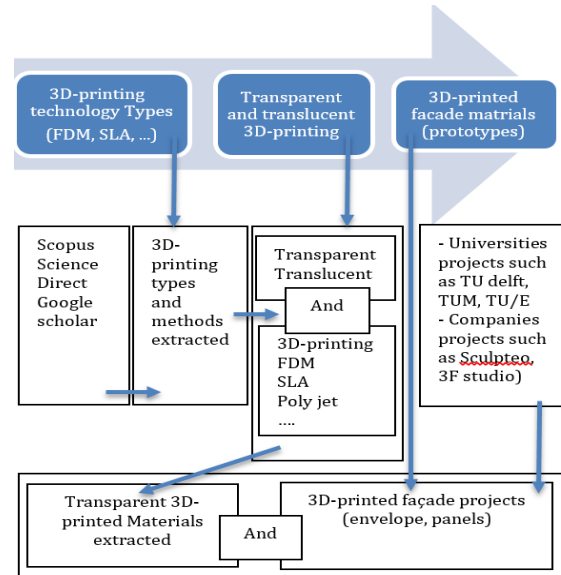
3D-printing technology Types (FDM, SLA, ...)

Transparent and translucent 3D-printing

3D-printed facade matrials (prototypes)

Scopus Science Direct Google scholar

3D-printing types and methods extracted

Transparent Translucent

And

3D-printing FDM SLA Poly jet ....

- Universities projects such as TU delft, TUM, TU/E
- Companies projects such as Sculpteo, 3F studio)

Transparent 3D-printed Materials extracted

And

3D-printed façade projects (envelope, panels)